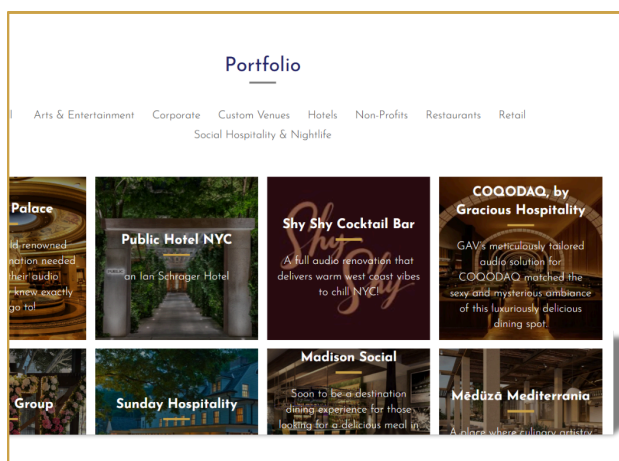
Portfolio

l Arts & Entertainment Corporate Custom Venues Hotels Non-Profits Restaurants Retail Social Hospitality & Nightlife

Palace

ld renowned nation needed their audio knew exactly go to!

Public Hotel NYC

an Ian Schrager Hotel

PUBLIC

Shy Shy Cocktail Bar

A full audio renovation that delivers warm west coast vibes to chill NYC!

COQODAQ, by Gracious Hospitality

GAV's meticulously tailored audio solution for COQODAQ matched the sexy and mysterious ambiance of this luxuriously delicious dining spot.

Group

Sunday Hospitality

Madison Social

Soon to be a destination dining experience for those looking for a delicious meal in

Mēdūzā Mediterrania

A place where culinary artistry